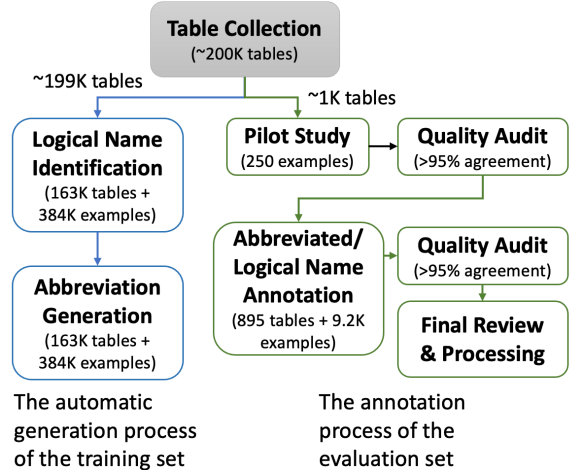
Table Collection
(~200K tables)

~199K tables

~1K tables

Logical Name Identification
(163K tables + 384K examples)

Abbreviation Generation
(163K tables + 384K examples)

The automatic generation process of the training set

Pilot Study
(250 examples)

Quality Audit
(>95% agreement)

Abbreviated/ Logical Name Annotation
(895 tables + 9.2K examples)

Quality Audit
(>95% agreement)

Final Review & Processing

The annotation process of the evaluation set